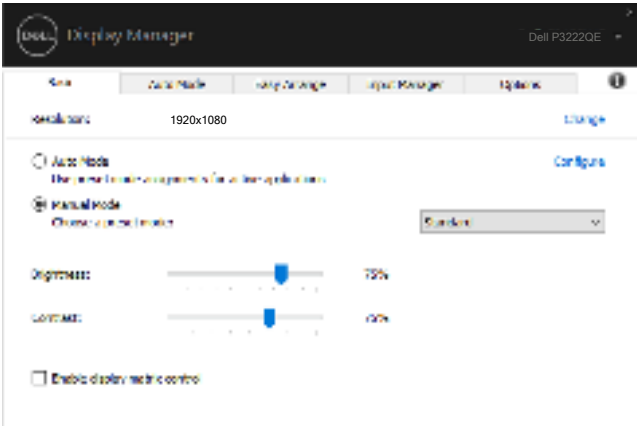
DELL Display Manager

Dell P3222QE

Basic | Auto Mode | Easy Arrange | Input Manager | Options

Resolution: 1920x1080 Change

Auto Mode Configure

Use preset modes assigned to active applications

Manual Mode

Choose a preset mode: Standard

Brightness: 75%

Contrast: 75%

Enable display matrix control